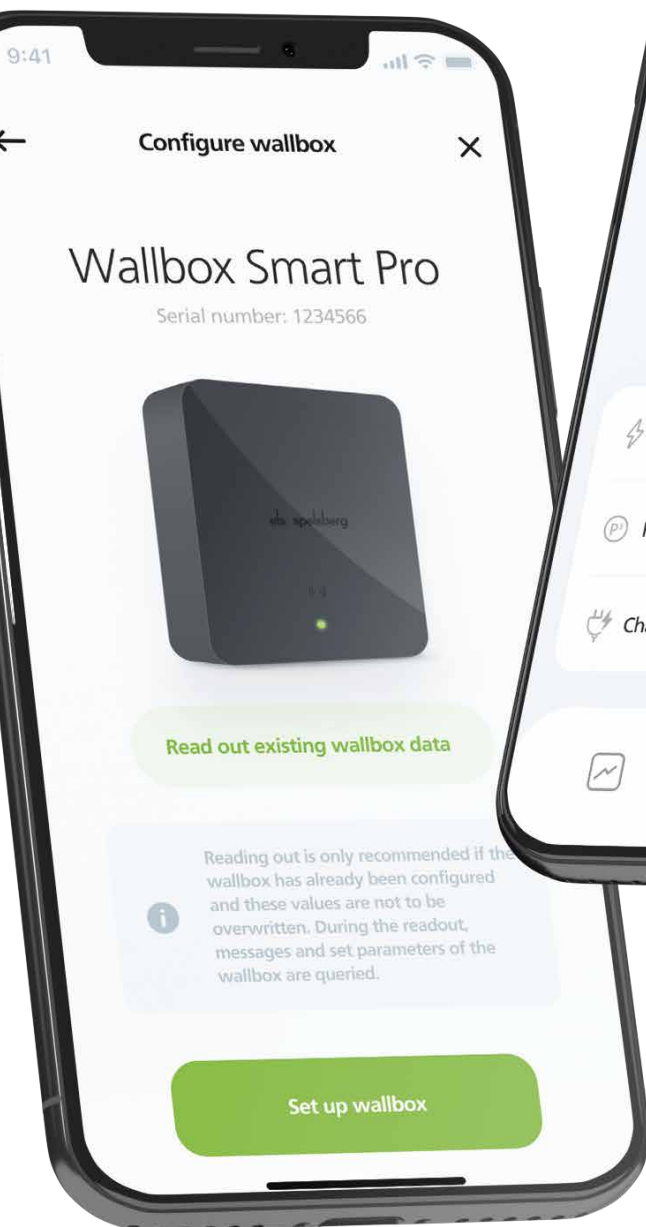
9:41

Configure wallbox

Wallbox Smart Pro

Serial number: 1234566

spelsberg

Read out existing wallbox data

Reading out is only recommended if the wallbox has already been configured and these values are not to be overwritten. During the readout, messages and set parameters of the wallbox are queried.

Set up wallbox

Ch